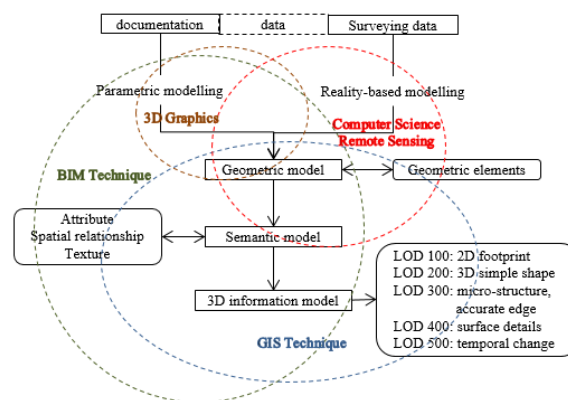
documentation

data

Surveying data

Parametric modelling

Reality-based modelling

3D Graphics

Computer Science
Remote Sensing

BIM Technique

Geometric model

Geometric elements

Attribute
Spatial relationship
Texture

Semantic model

3D information model

LOD 100: 2D footprint
LOD 200: 3D simple shape
LOD 300: micro-structure, accurate edge
LOD 400: surface details
LOD 500: temporal change

GIS Technique